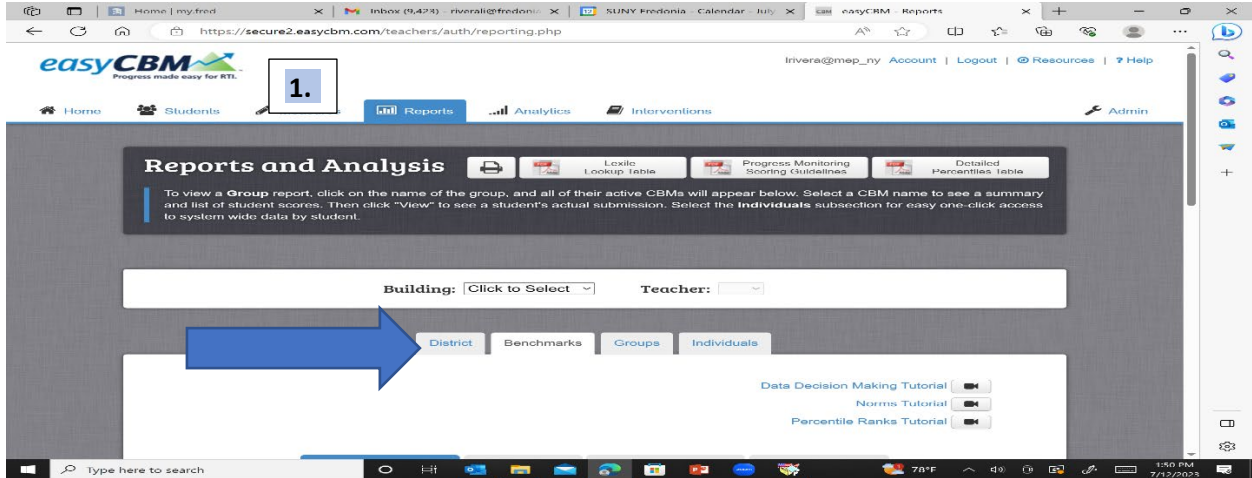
Home | my.fred
Inbox (9,423) - riverali@fredonia
SUNY Fredonia - Calendar - July
easyCBM - Reports

https://secure2.easycbm.com/teachers/auth/reporting.php

easyCBM
Progress made easy for RTI.

1.

lrivera@mep_ny Account | Logout | Resources | ? Help

Home Students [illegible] Reports Analytics Interventions Admin

Reports and Analysis

Lexile Lookup Table

Progress Monitoring Scoring Guidelines

Detailed Percentiles Table

To view a **Group** report, click on the name of the group, and all of their active CBMs will appear below. Select a CBM name to see a summary and list of student scores. Then click "View" to see a student's actual submission. Select the **Individuals** subsection for easy one-click access to system wide data by student.

Building: Click to Select Teacher:

District Benchmarks Groups Individuals

Data Decision Making Tutorial
Norms Tutorial
Percentile Ranks Tutorial

Type here to search

78°F

1:50 PM
7/12/2023